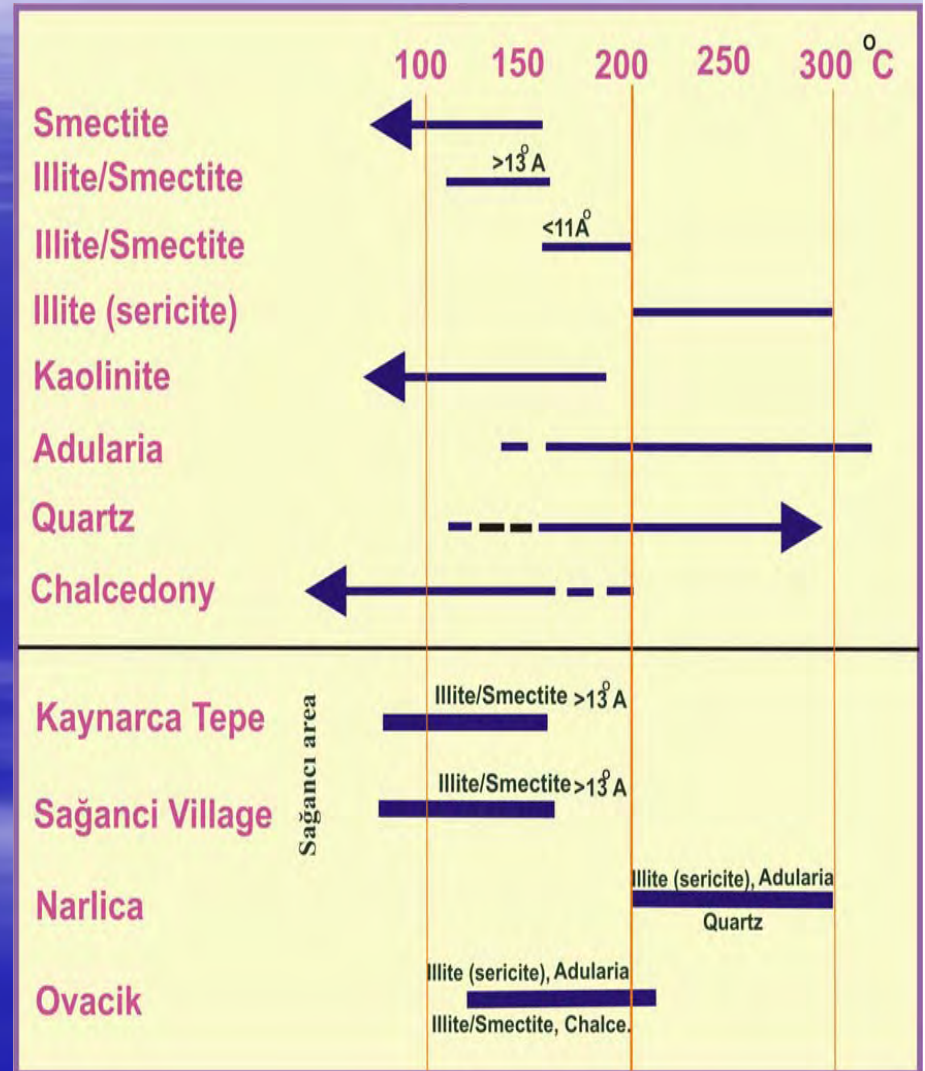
100 150 200 250 300 $^{o}C$

Smectite

Illite/Smectite >13 Å

Illite/Smectite <11 Å

Illite (sericite)

Kaolinite

Adularia

Quartz

Chalcedony

Sağancı area

Kaynarca Tepe

Illite/Smectite >13 Å

Sağanci Village

Illite/Smectite >13 Å

Narlica

Illite (sericite), Adularia

Quartz

Ovacik

Illite (sericite), Adularia

Illite/Smectite, Chalce.